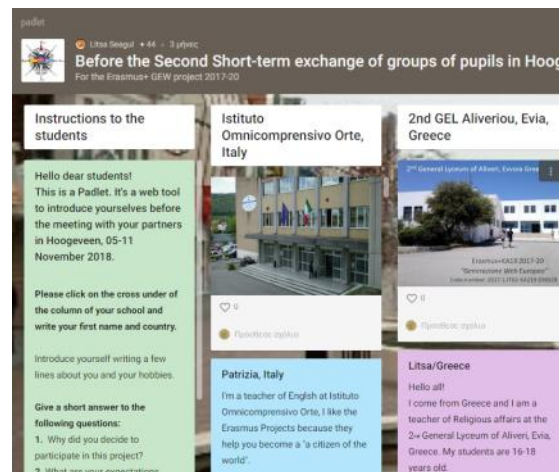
padlet

Litsa Seagul • 44 • 3 μήνες

Before the Second Short-term exchange of groups of pupils in Hoog

For the Erasmus+ GEW project 2017-20

Instructions to the students

Hello dear students!
This is a Padlet. It's a web tool to introduce yourselves before the meeting with your partners in Hoogeveen, 05-11 November 2018.

Please click on the cross under of the column of your school and write your first name and country.

Introduce yourself writing a few lines about you and your hobbies.

Give a short answer to the following questions:
1. Why did you decide to participate in this project?
2. What are your expectations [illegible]

Istituto Omnicomprensivo Orte, Italy

♡ 0

Προσθήκη σχολίου

Patrizia, Italy

I'm a teacher of English at Istituto Omnicomprensivo Orte, I like the Erasmus Projects because they help you become a "a citizen of the world".

2nd GEL Aliveriou, Evia, Greece

2nd General Lyceum of Aliveri, Evvoia Gree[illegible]

Erasmus+ KA19 2017-20
"Generazione Web Europea"
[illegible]

♡ 0

Προσθήκη σχολίου

Litsa/Greece

Hello all!
I come from Greece and I am a teacher of Religious affairs at the 2nd General Lyceum of Aliveri, Evia, Greece. My students are 16-18 years old.